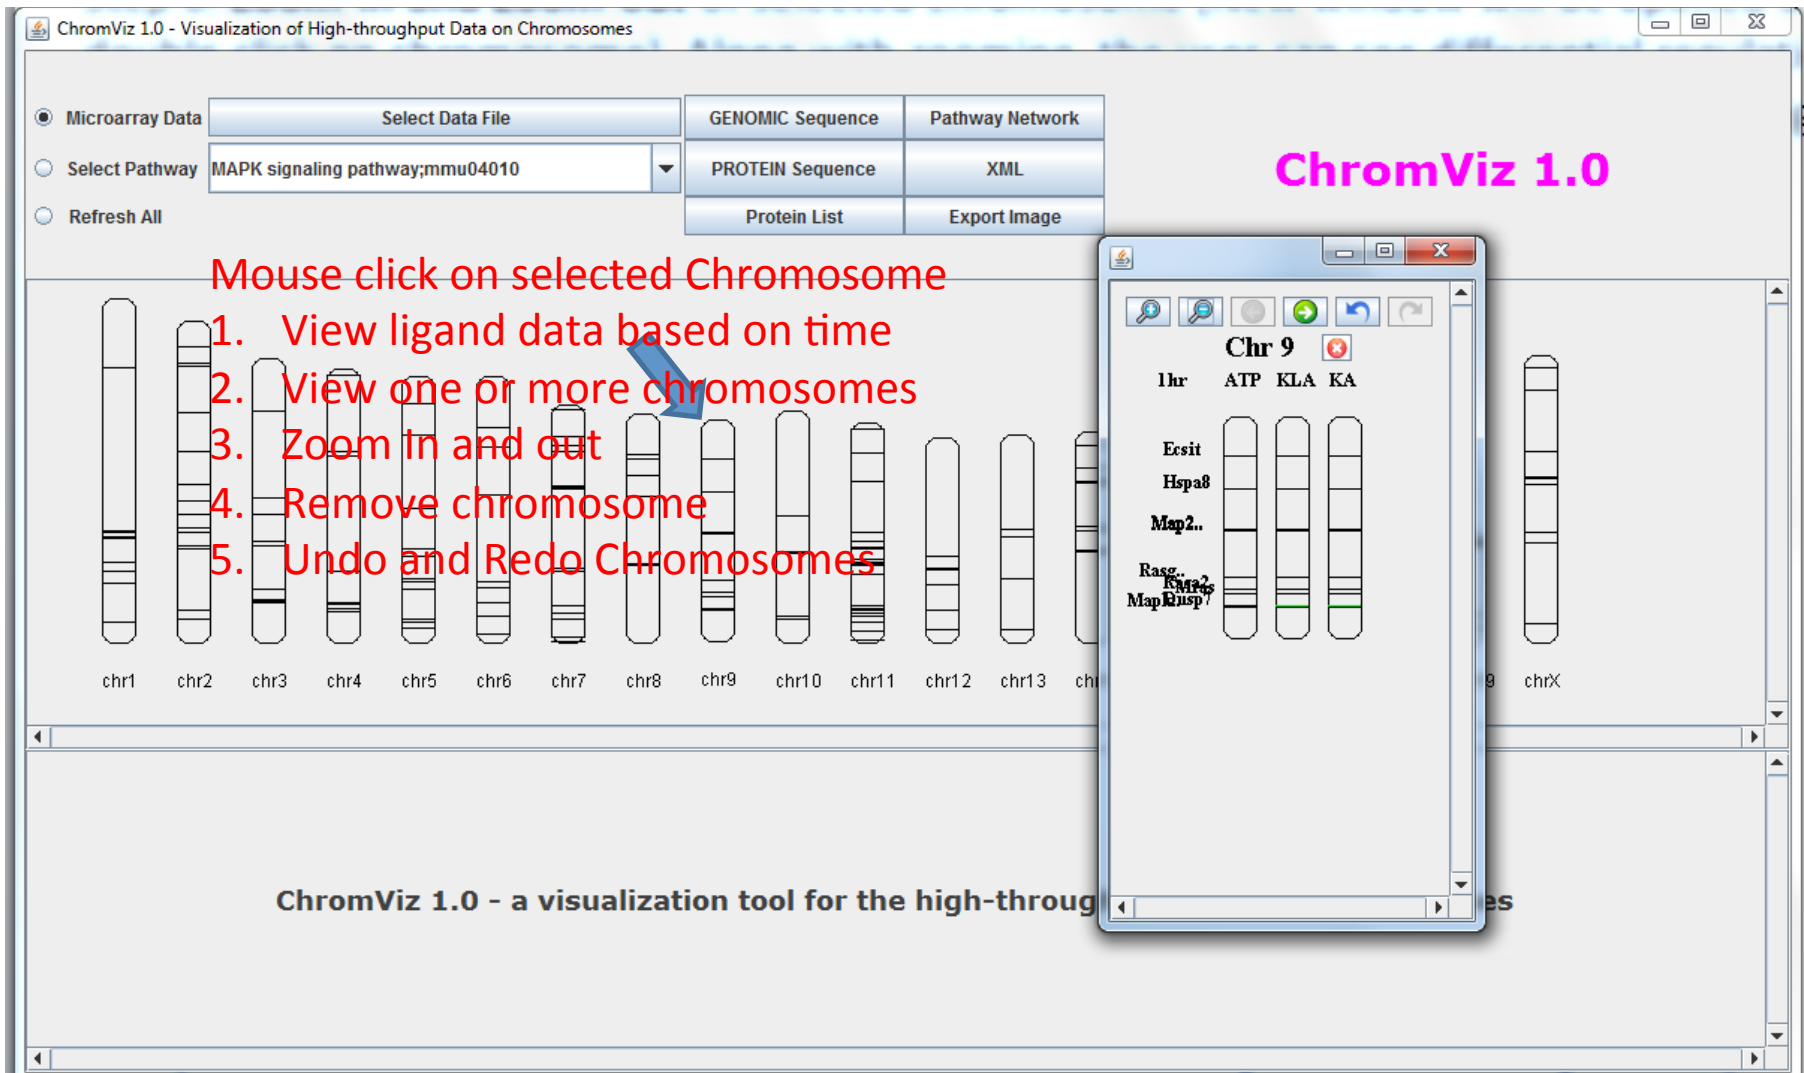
ChromViz 1.0 - Visualization of High-throughput Data on Chromosomes

Microarray Data
Select Data File
GENOMIC Sequence
Pathway Network

Select Pathway
MAPK signaling pathway;mmu04010
PROTEIN Sequence
XML

Refresh All
Protein List
Export Image

ChromViz 1.0

Mouse click on selected Chromosome
1. View ligand data based on time
2. View one or more chromosomes
3. Zoom In and out
4. Remove chromosome
5. Undo and Redo Chromosomes

chr1 chr2 chr3 chr4 chr5 chr6 chr7 chr8 chr9 chr10 chr11 chr12 chr13 chr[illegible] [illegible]9 chrX

Chr 9
1hr ATP KLA KA
Ecsit
Hspa8
Map2..
Rasg..
Map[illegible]

ChromViz 1.0 - a visualization tool for the high-throug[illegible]es